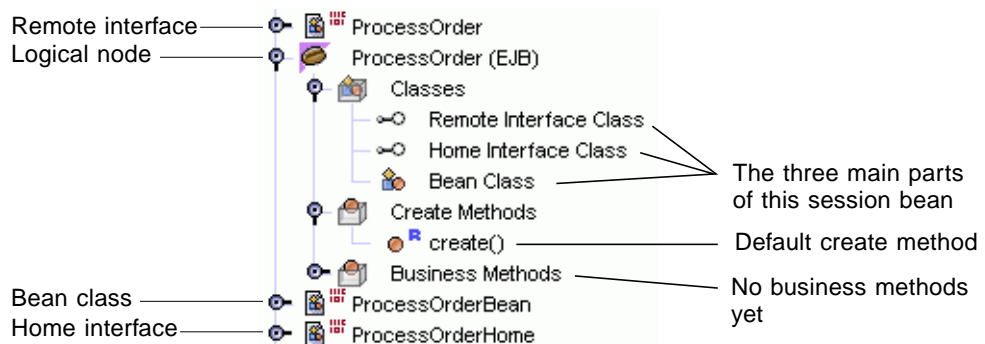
Remote interface
Logical node
Bean class
Home interface

ProcessOrder
ProcessOrder (EJB)
Classes
Remote Interface Class
Home Interface Class
Bean Class
Create Methods
create()
Business Methods
ProcessOrderBean
ProcessOrderHome

The three main parts of this session bean
Default create method
No business methods yet